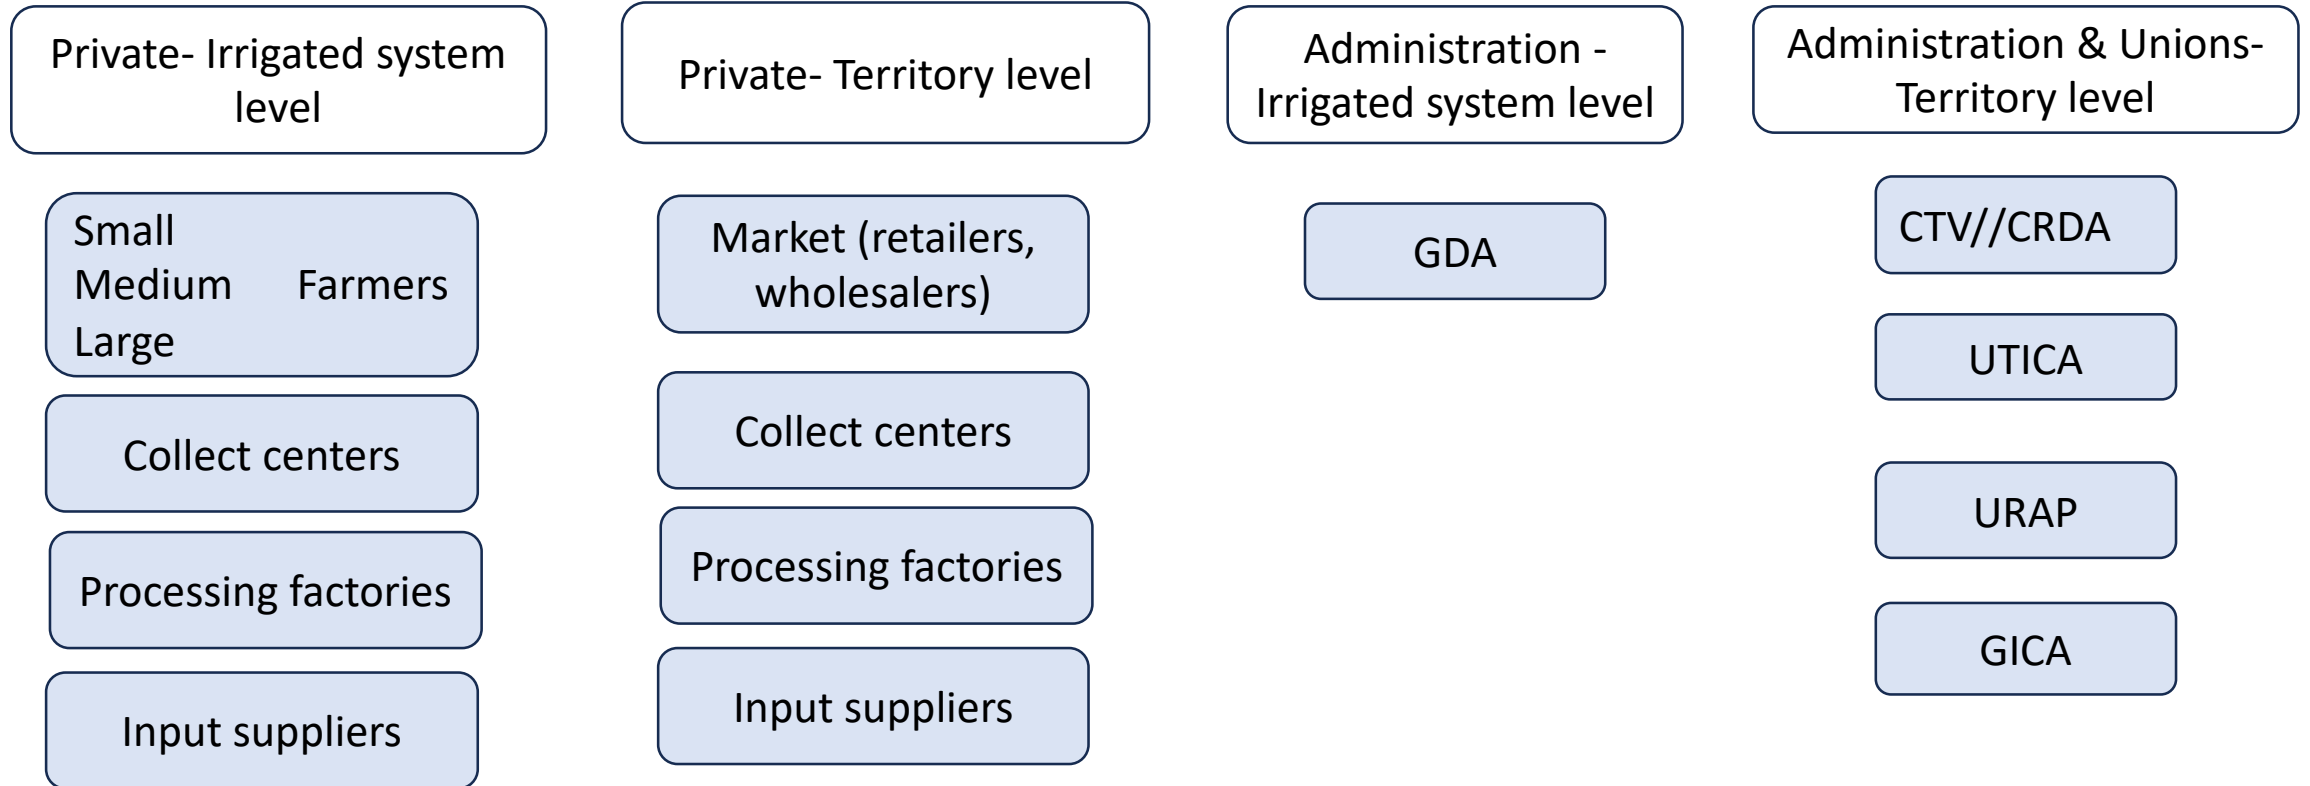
Private- Irrigated system level

Small
Medium Farmers
Large

Collect centers

Processing factories

Input suppliers

Private- Territory level

Market (retailers, wholesalers)

Collect centers

Processing factories

Input suppliers

Administration - Irrigated system level

GDA

Administration & Unions- Territory level

CTV//CRDA

UTICA

URAP

GICA